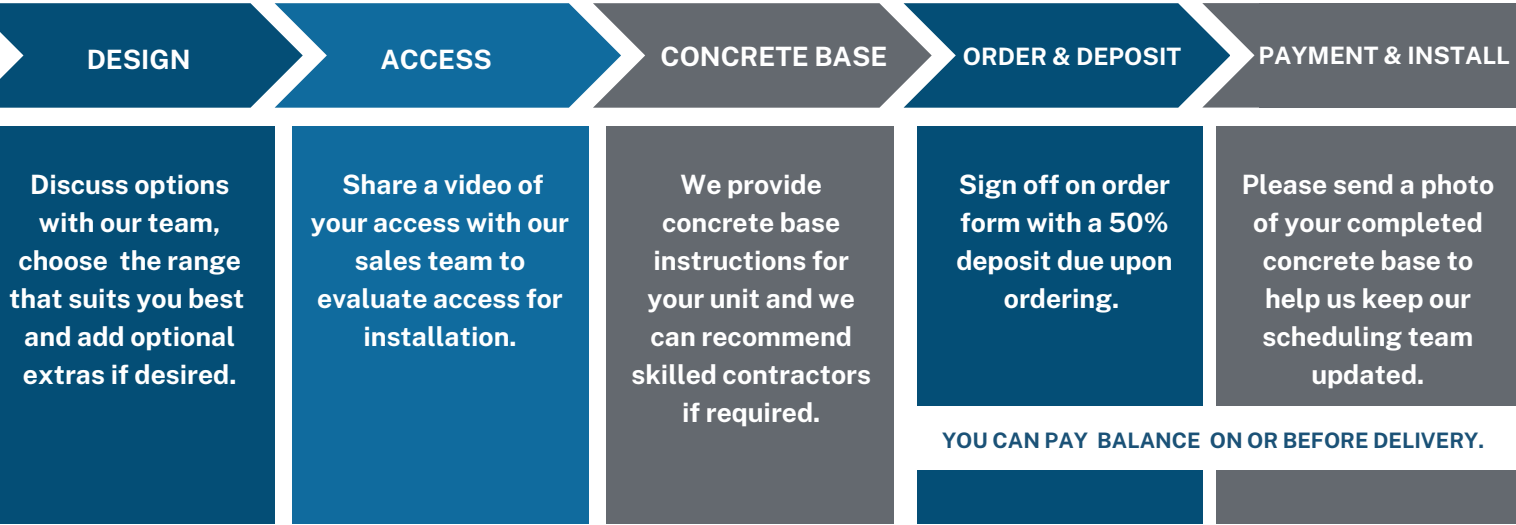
DESIGN

ACCESS

CONCRETE BASE

ORDER & DEPOSIT

PAYMENT & INSTALL

Discuss options with our team, choose the range that suits you best and add optional extras if desired.

Share a video of your access with our sales team to evaluate access for installation.

We provide concrete base instructions for your unit and we can recommend skilled contractors if required.

Sign off on order form with a 50% deposit due upon ordering.

Please send a photo of your completed concrete base to help us keep our scheduling team updated.

YOU CAN PAY BALANCE ON OR BEFORE DELIVERY.